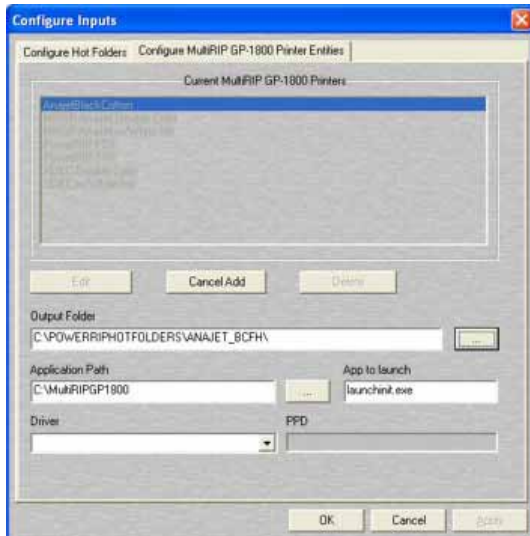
Configure Inputs

Configure Hot Folders | Configure MultiRIP GP-1800 Printer Entities

Current MultiRIP GP-1800 Printers

AnajetBlackCotton
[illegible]
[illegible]
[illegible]
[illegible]
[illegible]
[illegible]

Edit | Cancel Add | Delete

Output Folder
C:\POWERRIPHOTFOLDERS\ANAJET_BCFH\
...

Application Path
C:\MultiRIPGP1800
...

App to launch
launchinit.exe

Driver

PPD

OK | Cancel | Apply